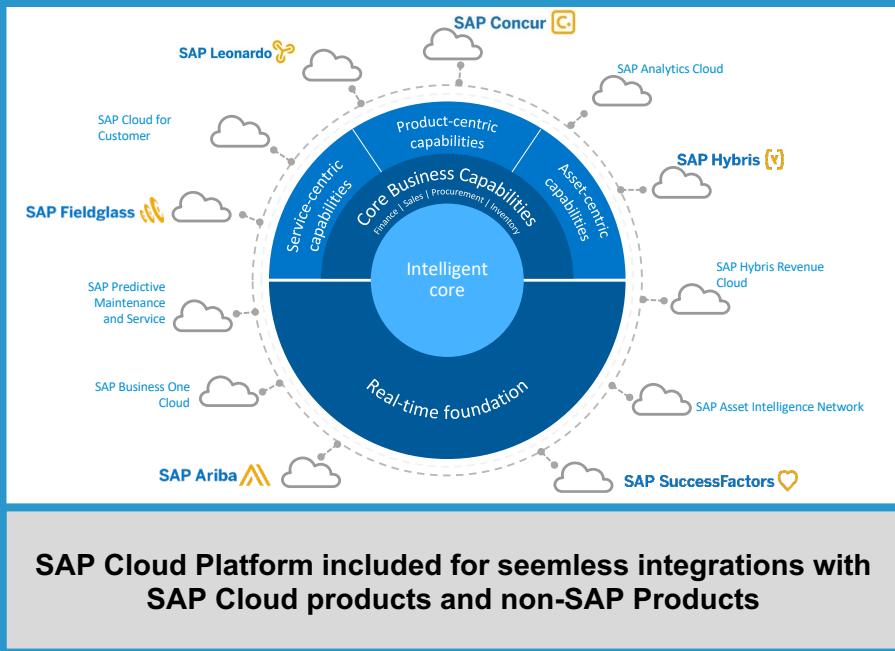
SAP Concur

SAP Leonardo

SAP Analytics Cloud

SAP Cloud for Customer

SAP Hybris

SAP Fieldglass

SAP Hybris Revenue Cloud

SAP Predictive Maintenance and Service

SAP Business One Cloud

SAP Asset Intelligence Network

SAP Ariba

SAP SuccessFactors

Product-centric capabilities

Service-centric capabilities

Asset-centric capabilities

Core Business Capabilities

Finance | Sales | Procurement | Inventory

Intelligent core

Real-time foundation

SAP Cloud Platform included for seemless integrations with SAP Cloud products and non-SAP Products